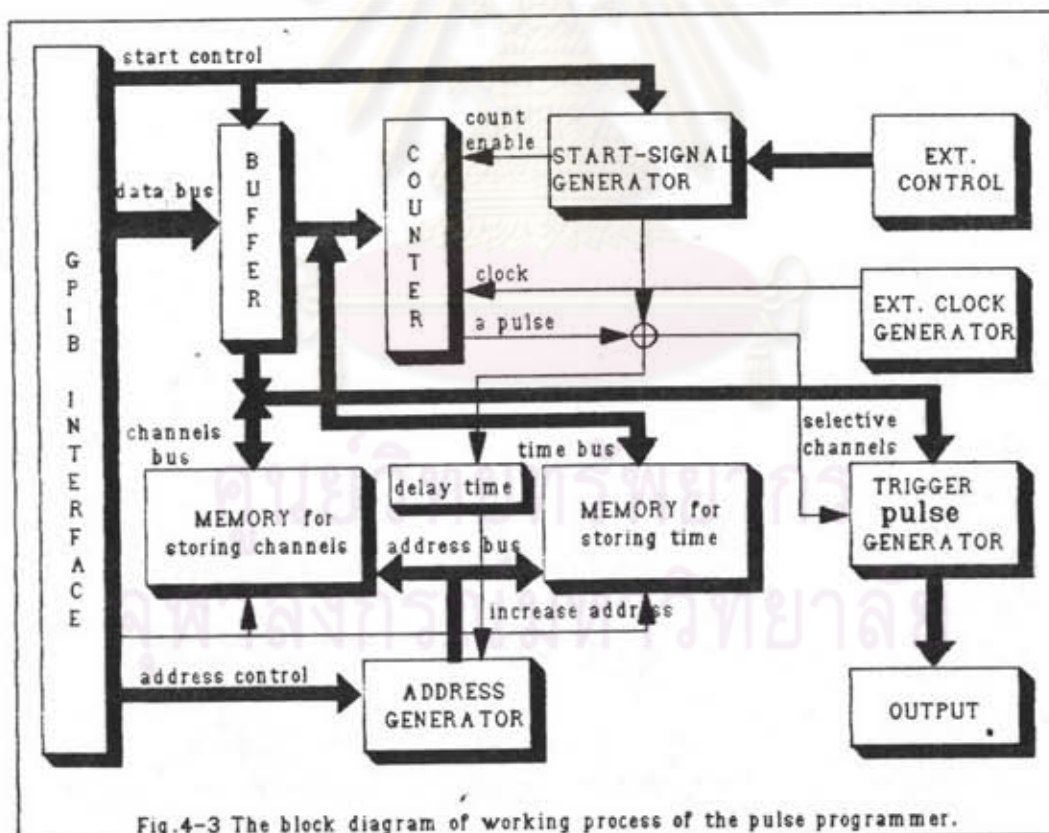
start control

GPIB INTERFACE

data bus

BUFFER

count enable

COUNTER

START-SIGNAL GENERATOR

EXT. CONTROL

clock

EXT. CLOCK GENERATOR

a pulse

channels bus

time bus

selective channels

delay time

MEMORY for storing channels

MEMORY for storing time

TRIGGER pulse GENERATOR

address bus

increase address

address control

ADDRESS GENERATOR

OUTPUT

Fig.4-3 The block diagram of working process of the pulse programmer.